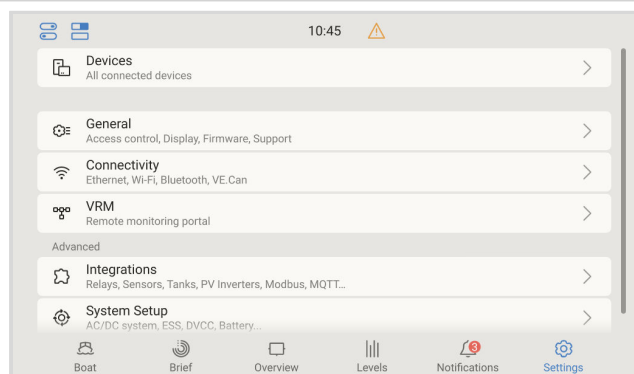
10:45

Devices
All connected devices

General
Access control, Display, Firmware, Support

Connectivity
Ethernet, Wi-Fi, Bluetooth, VE.Can

VRM
Remote monitoring portal

Advanced

Integrations
Relays, Sensors, Tanks, PV Inverters, Modbus, MQTT...

System Setup
AC/DC system, ESS, DVCC, Battery...

Boat Brief Overview Levels 3 Notifications Settings